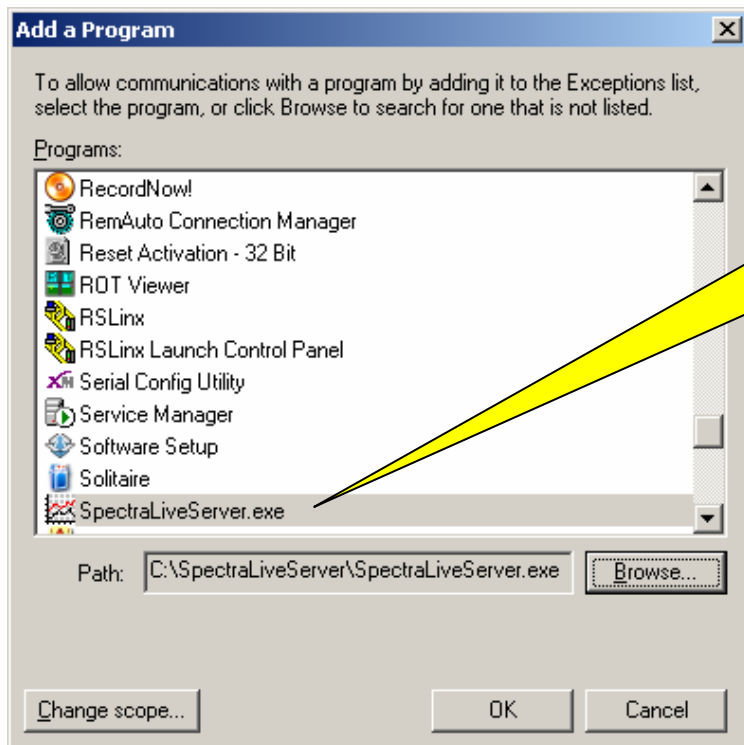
Add a Program

To allow communications with a program by adding it to the Exceptions list, select the program, or click Browse to search for one that is not listed.

Programs:

RecordNow!
RemAuto Connection Manager
Reset Activation - 32 Bit
ROT Viewer
RSLinx
RSLinx Launch Control Panel
Serial Config Utility
Service Manager
Software Setup
Solitaire
SpectraLiveServer.exe

Path: C:\SpectraLiveServer\SpectraLiveServer.exe

Browse...

Change scope...

OK

Cancel